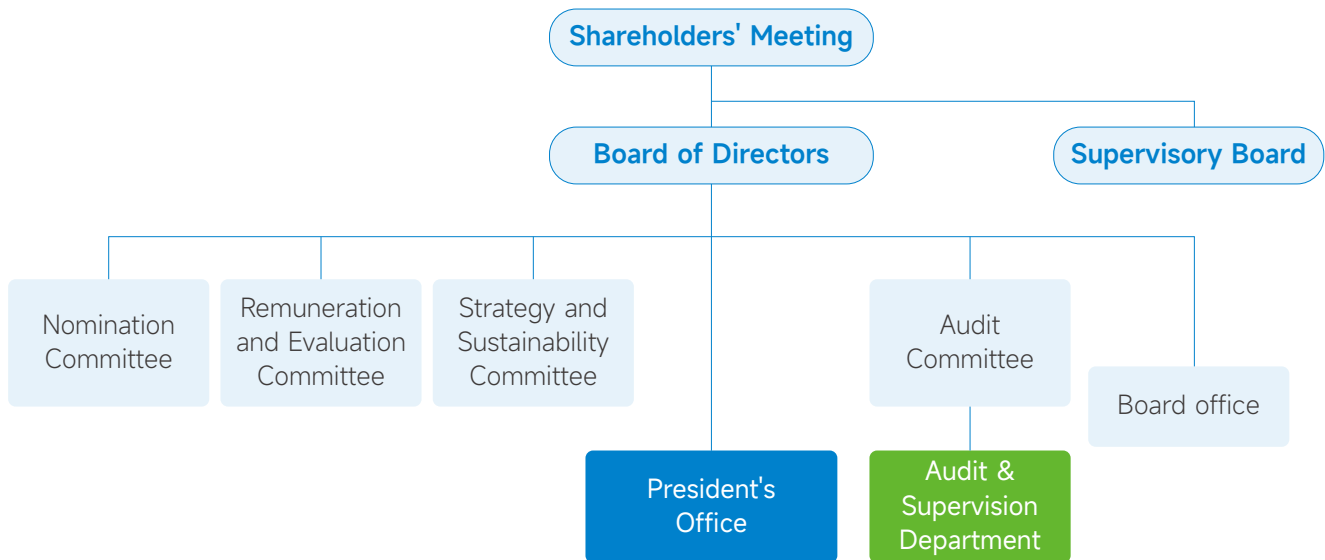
Shareholders' Meeting

Board of Directors

Supervisory Board

Nomination Committee

Remuneration and Evaluation Committee

Strategy and Sustainability Committee

Audit Committee

Board office

President's Office

Audit & Supervision Department